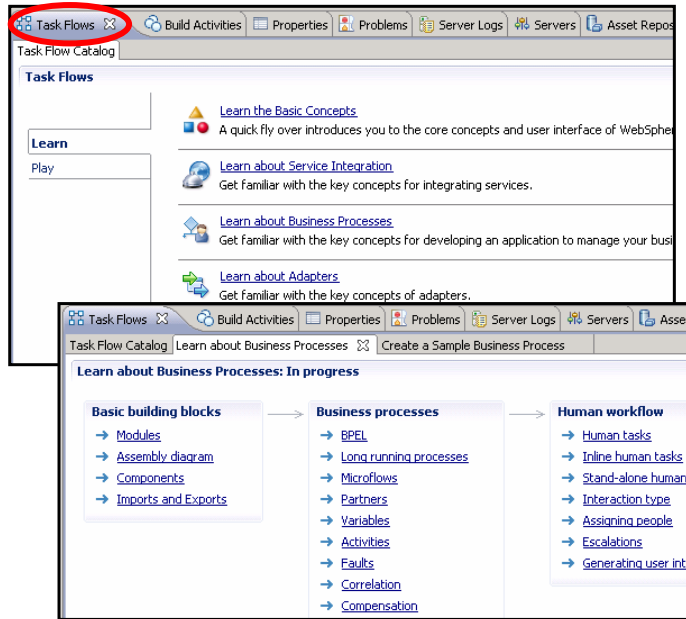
Task Flows ☒ | Build Activities | Properties | Problems | Server Logs | Servers | Asset Repos

Task Flow Catalog

Task Flows

Learn

Play

Learn the Basic Concepts
A quick fly over introduces you to the core concepts and user interface of WebSpher

Learn about Service Integration
Get familiar with the key concepts for integrating services.

Learn about Business Processes
Get familiar with the key concepts for developing an application to manage your busi

Learn about Adapters
Get familiar with the key concepts of adapters.

Task Flows ☒ | Build Activities | Properties | Problems | Server Logs | Servers | Asse

Task Flow Catalog | Learn about Business Processes ☒ | Create a Sample Business Process

Learn about Business Processes: In progress

Basic building blocks
→ Modules
→ Assembly diagram
→ Components
→ Imports and Exports

Business processes
→ BPEL
→ Long running processes
→ Microflows
→ Partners
→ Variables
→ Activities
→ Faults
→ Correlation
→ Compensation

Human workflow
→ Human tasks
→ Inline human tasks
→ Stand-alone human
→ Interaction type
→ Assigning people
→ Escalations
→ Generating user int